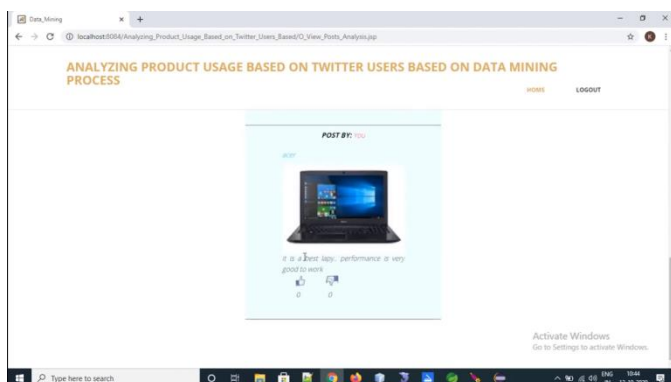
Data_Mining

localhost:8084/Analyzing_Product_Usage_Based_on_Twitter_Users_Based/O_View_Posts_Analysis.jsp

ANALYZING PRODUCT USAGE BASED ON TWITTER USERS BASED ON DATA MINING PROCESS

HOME LOGOUT

POST BY: YOU

acer

it is a best lapy.. performance is very good to work

0 0

Activate Windows
Go to Settings to activate Windows.

Type here to search

ENG 10:44